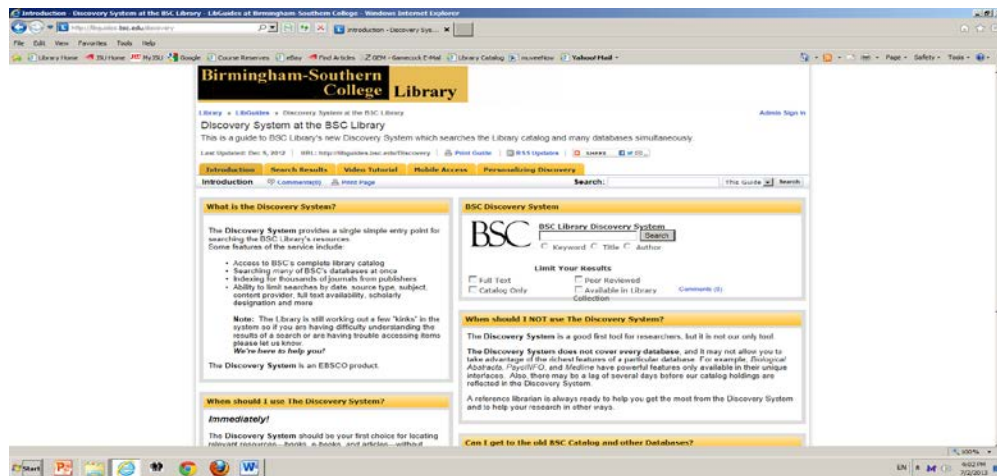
Introduction - Discovery System at the BSC Library - LibGuides at Birmingham Southern College - Windows Internet Explorer

http://libguides.bsc.edu/discovery

Introduction - Discovery Sys...

File Edit View Favorites Tools Help

Library Home JSU Home My JSU Google Course Reserves eBay Find Articles ZGEM - Gamecock E-Mail Library Catalog mooreNow Yahoo! Mail

Page Safety Tools

Birmingham-Southern College Library

Library » LibGuides » Discovery System at the BSC Library

Admin Sign In

Discovery System at the BSC Library

This is a guide to BSC Library's new Discovery System which searches the Library catalog and many databases simultaneously

Last Updated: Dec 5, 2012 | URL: http://libguides.bsc.edu/Discovery | Print Guide | RSS Updates | SHARE

Introduction | Search Results | Video Tutorial | Mobile Access | Personalizing Discovery

Introduction | Comments(0) | Print Page

Search: This Guide Search

What is the Discovery System?

The Discovery System provides a single simple entry point for searching the BSC Library's resources.
Some features of the service include:

- Access to BSC's complete library catalog
- Searching many of BSC's databases at once
- Indexing for thousands of journals from publishers
- Ability to limit searches by date, source type, subject, content provider, full text availability, scholarly designation and more

Note: The Library is still working out a few "kinks" in the system so if you are having difficulty understanding the results of a search or are having trouble accessing items please let us know.
We're here to help you!

The Discovery System is an EBSCO product.

When should I use The Discovery System?

Immediately!

The Discovery System should be your first choice for locating relevant resources—books, e-books, and articles—without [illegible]

BSC Discovery System

BSC

BSC Library Discovery System

Search

Keyword Title Author

Limit Your Results

Full Text | Peer Reviewed
Catalog Only | Available in Library Collection

Comments (0)

When should I NOT use The Discovery System?

The Discovery System is a good first tool for researchers, but it is not our only tool.

The Discovery System does not cover every database, and it may not allow you to take advantage of the richest features of a particular database. For example, Biological Abstracts, PsycINFO, and Medline have powerful features only available in their unique interfaces. Also, there may be a lag of several days before our catalog holdings are reflected in the Discovery System.

A reference librarian is always ready to help you get the most from the Discovery System and to help your research in other ways.

Can I get to the old BSC Catalog and other Databases?

100%

Start

EN 6:02 PM 7/2/2013